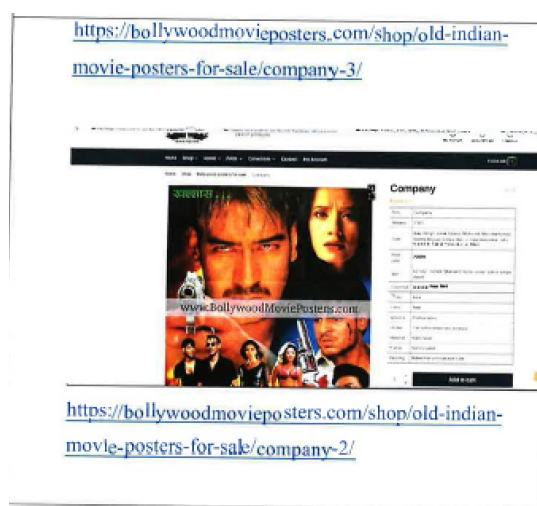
https://bollywoodmovieposters.com/shop/old-indian-movie-posters-for-sale/company-3/

Company

www.BollywoodMoviePosters.com

Add to cart

https://bollywoodmovieposters.com/shop/old-indian-movie-posters-for-sale/company-2/